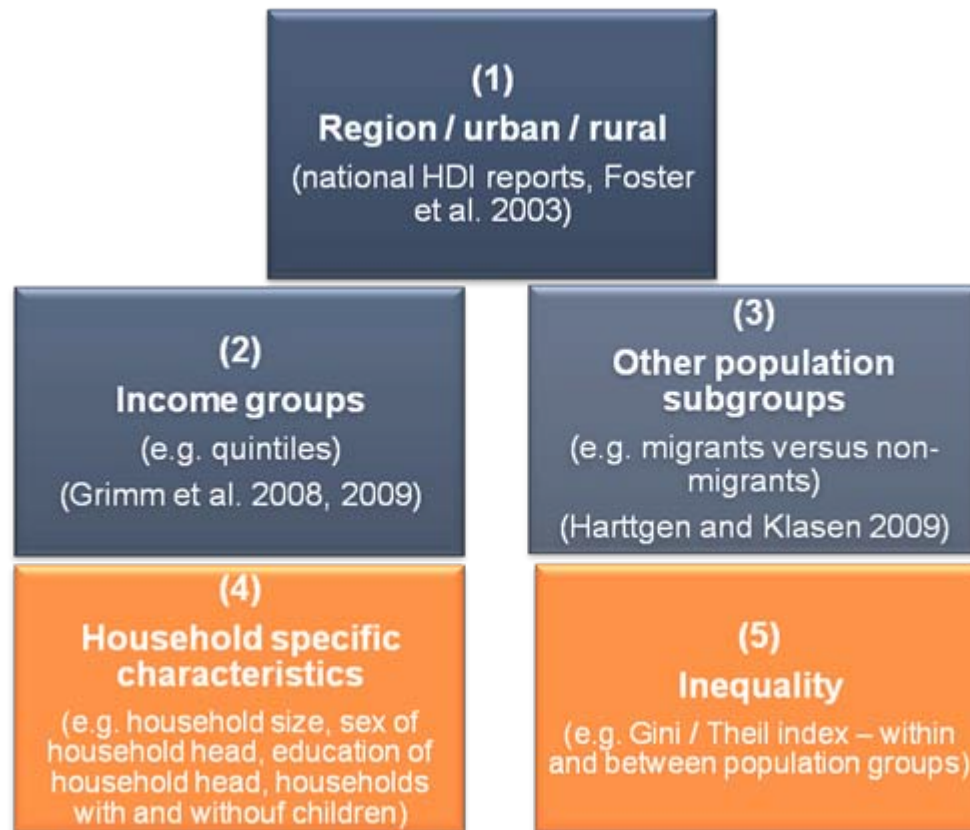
(1)
Region / urban / rural
(national HDI reports, Foster et al. 2003)

(2)
Income groups
(e.g. quintiles)
(Grimm et al. 2008, 2009)

(3)
Other population subgroups
(e.g. migrants versus non-migrants)
(Harttgen and Klasen 2009)

(4)
Household specific characteristics
(e.g. household size, sex of household head, education of household head, households with and withouf children)

(5)
Inequality
(e.g. Gini / Theil index – within and between population groups)